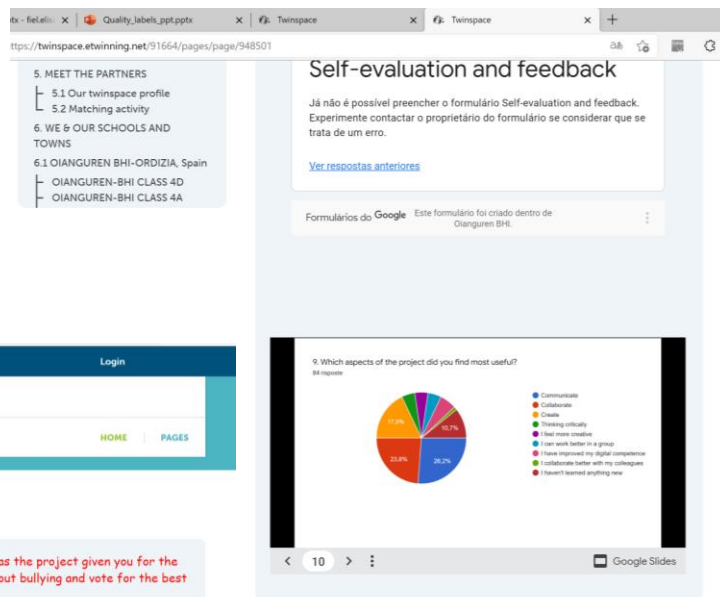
tx - fiel.elis × Quality_labels_ppt.pptx × Twinspace × Twinspace × +

ttps://twinspace.etwinning.net/91664/pages/page/948501

5. MEET THE PARTNERS
5.1 Our twinspace profile
5.2 Matching activity
6. WE & OUR SCHOOLS AND TOWNS
6.1 OIANGUREN BHI-ORDIZIA, Spain
OIANGUREN-BHI CLASS 4D
OIANGUREN-BHI CLASS 4A

Self-evaluation and feedback

Já não é possível preencher o formulário Self-evaluation and feedback. Experimente contactar o proprietário do formulário se considerar que se trata de um erro.

Ver respostas anteriores

Formulários do Google Este formulário foi criado dentro de Oianguren BHI.

Login

HOME PAGES

9. Which aspects of the project did you find most useful?
84 risposte

11,9%
10,7%
23,8%
26,2%

Communicate
Collaborate
Create
Thinking critically
I feel more creative
I can work better in a group
I have improved my digital competence
I collaborate better with my colleagues
I haven't learned anything new

10

Google Slides

as the project given you for the
out bullying and vote for the best